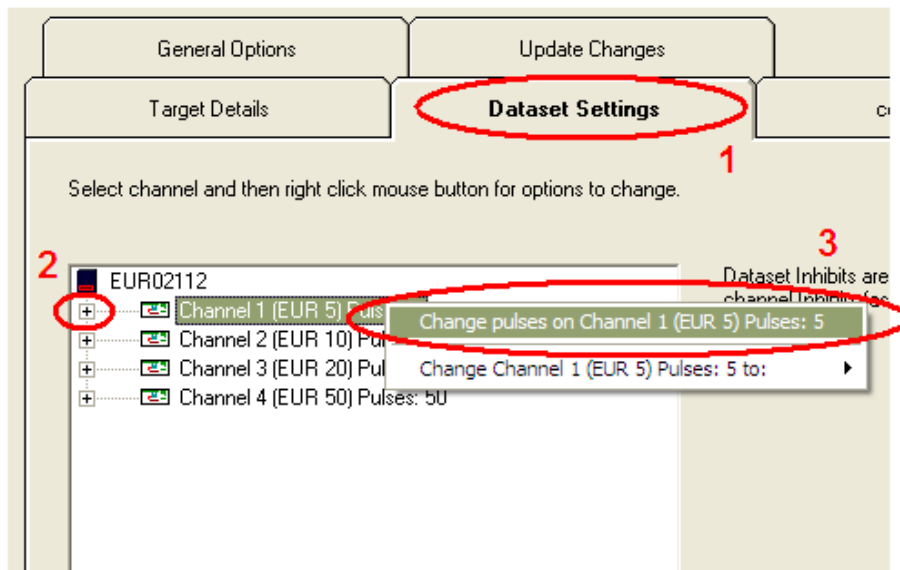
General Options
Update Changes
Target Details
Dataset Settings
co

1

Select channel and then right click mouse button for options to change.

2
3

EUR02112
Channel 1 (EUR 5) Puls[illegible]
Channel 2 (EUR 10) Pul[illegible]
Channel 3 (EUR 20) Pul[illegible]
Channel 4 (EUR 50) Pulses: 50

Change pulses on Channel 1 (EUR 5) Pulses: 5
Change Channel 1 (EUR 5) Pulses: 5 to:

Dataset Inhibits are
channel Inhibits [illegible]